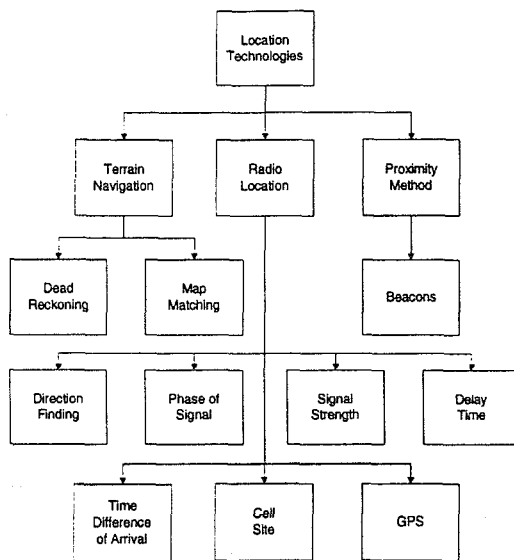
Location Technologies

Terrain Navigation

Radio Location

Proximity Method

Dead Reckoning

Map Matching

Beacons

Direction Finding

Phase of Signal

Signal Strength

Delay Time

Time Difference of Arrival

Cell Site

GPS